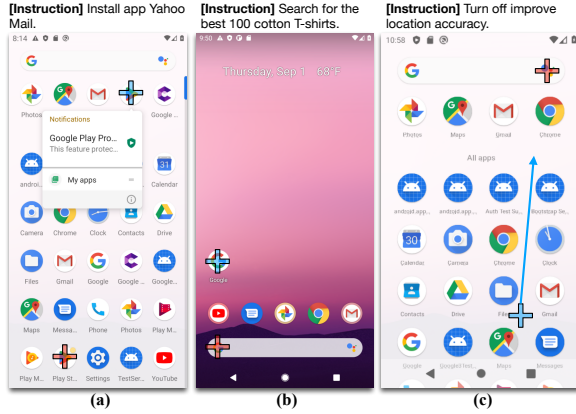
**[Instruction]** Install app Yahoo Mail.

8:14

Photos

Notifications

Google Play Pro...
This feature protec...

My apps

androi...

Calendar

Camera Chrome Clock Contacts Drive

Files Gmail Google Google... Google...

Maps Messa... Phone Photos Play M...

Play M... Play St... Settings TestSer... YouTube

(a)

**[Instruction]** Search for the best 100 cotton T-shirts.

9:50

Thursday, Sep 1 | 68°F

Google

(b)

**[Instruction]** Turn off improve location accuracy.

10:58

Photos Maps Gmail Chrome

All apps

android.app... android.app... Auth Test Su... Bootstrap Se...

30

Calendar Camera Chrome Clock

Contacts Drive Files Gmail

Google Googletest... Maps Messages

(c)